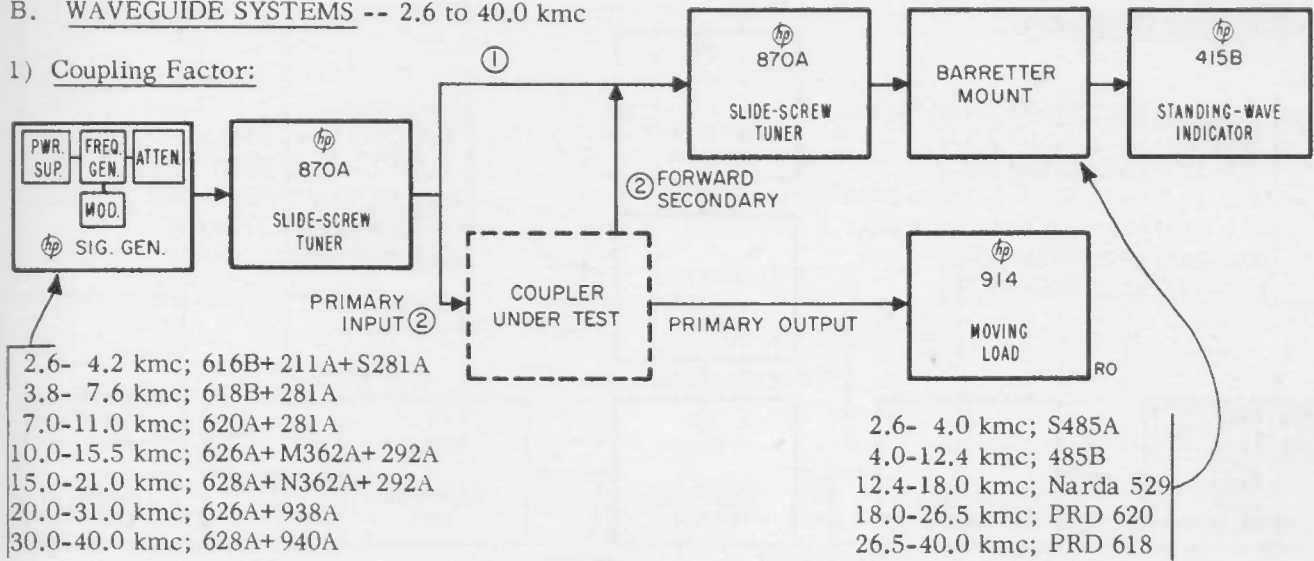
B. WAVEGUIDE SYSTEMS -- 2.6 to 40.0 kmc

1) Coupling Factor:

PWR. SUP.
FREQ. GEN.
ATTEN.
MOD.
hp SIG. GEN.

hp 870A SLIDE-SCREW TUNER

①

hp 870A SLIDE-SCREW TUNER

BARRETTER MOUNT

hp 415B STANDING-WAVE INDICATOR

② FORWARD SECONDARY

PRIMARY INPUT ②

COUPLER UNDER TEST

PRIMARY OUTPUT

hp 914 MOVING LOAD

RO

2.6- 4.2 kmc; 616B+ 211A+ S281A
3.8- 7.6 kmc; 618B+ 281A
7.0-11.0 kmc; 620A+ 281A
10.0-15.5 kmc; 626A+ M362A+ 292A
15.0-21.0 kmc; 628A+ N362A+ 292A
20.0-31.0 kmc; 626A+ 938A
30.0-40.0 kmc; 628A+ 940A

2.6- 4.0 kmc; S485A
4.0-12.4 kmc; 485B
12.4-18.0 kmc; Narda 529
18.0-26.5 kmc; PRD 620
26.5-40.0 kmc; PRD 618